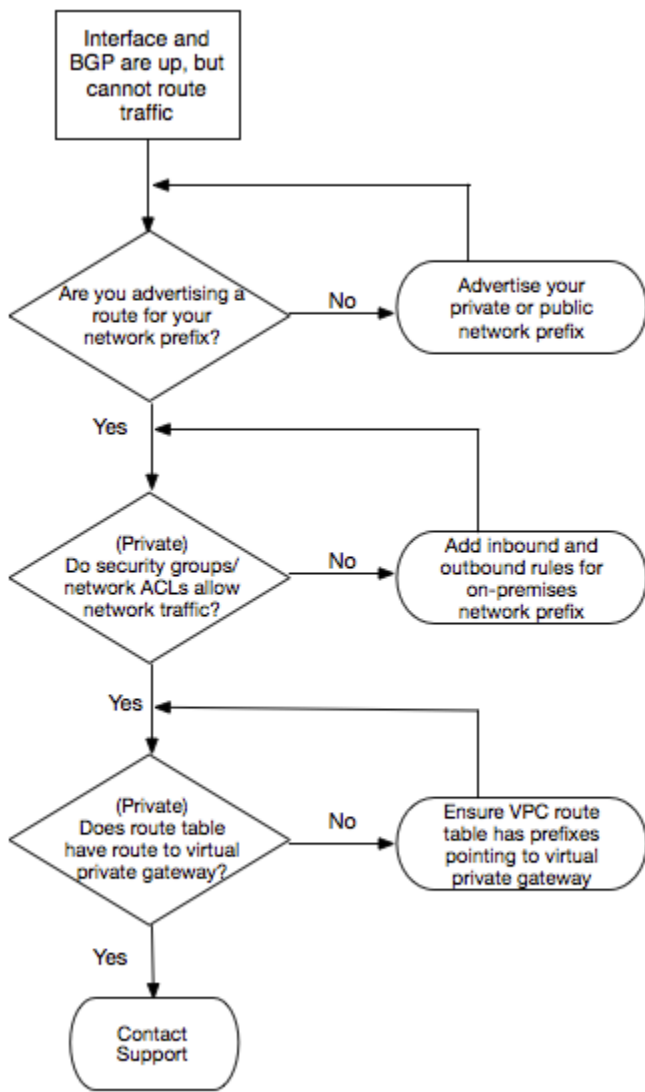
Interface and BGP are up, but cannot route traffic

Are you advertising a route for your network prefix?

No

Advertise your private or public network prefix

Yes

(Private) Do security groups/ network ACLs allow network traffic?

No

Add inbound and outbound rules for on-premises network prefix

Yes

(Private) Does route table have route to virtual private gateway?

No

Ensure VPC route table has prefixes pointing to virtual private gateway

Yes

Contact Support